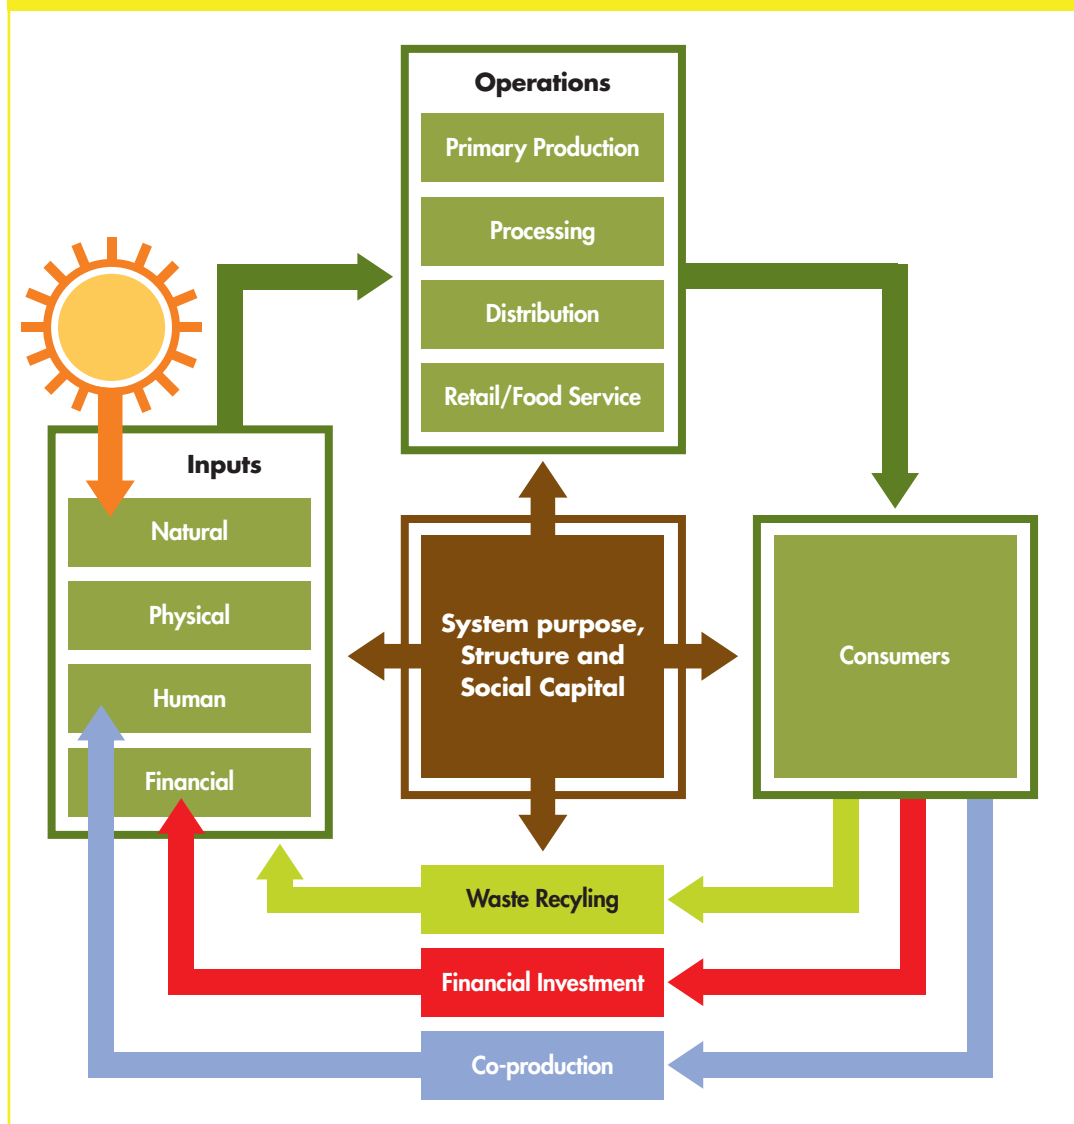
Operations

Primary Production

Processing

Distribution

Retail/Food Service

Inputs

Natural

Physical

Human

Financial

System purpose, Structure and Social Capital

Consumers

Waste Recyling

Financial Investment

Co-production